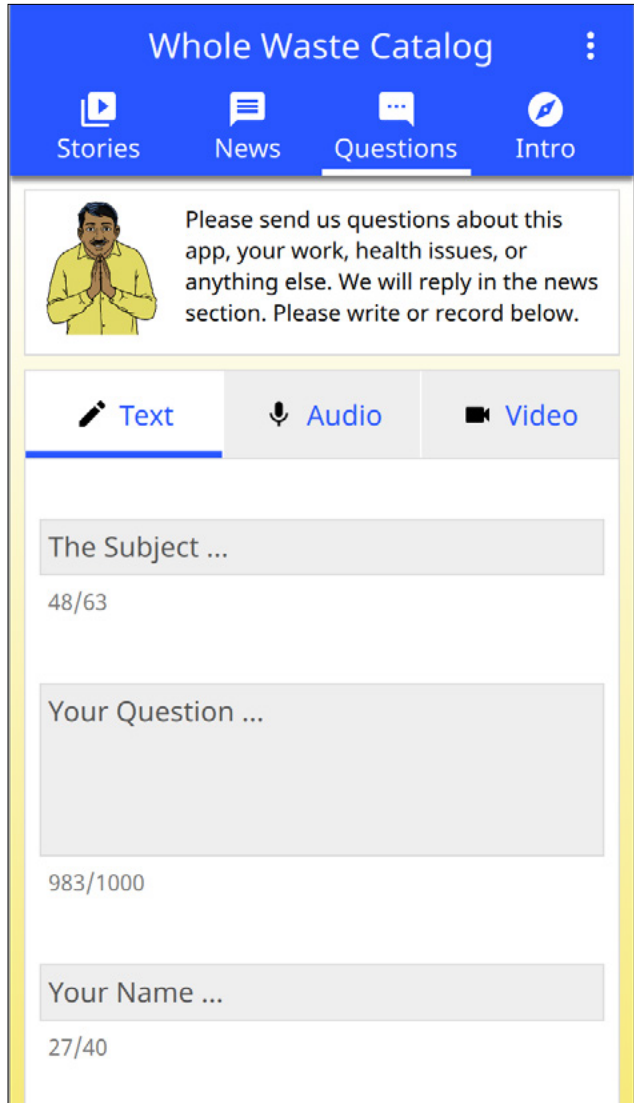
Whole Waste Catalog

Stories News Questions Intro

Please send us questions about this app, your work, health issues, or anything else. We will reply in the news section. Please write or record below.

Text Audio Video

The Subject ...

48/63

Your Question ...

983/1000

Your Name ...

27/40